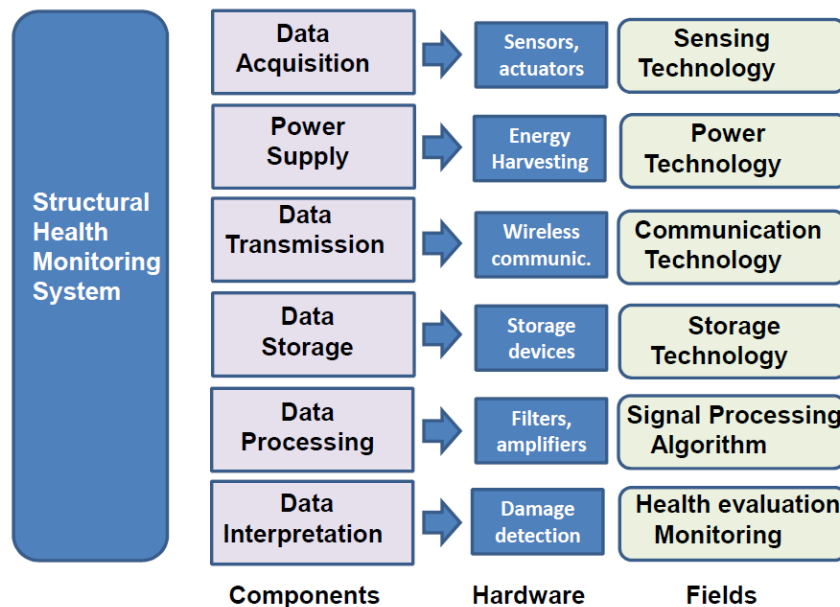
Structural Health Monitoring System

| Components | Hardware | Fields |
|---|---|---|
| Data Acquisition | Sensors, actuators | Sensing Technology |
| Power Supply | Energy Harvesting | Power Technology |
| Data Transmission | Wireless communic. | Communication Technology |
| Data Storage | Storage devices | Storage Technology |
| Data Processing | Filters, amplifiers | Signal Processing Algorithm |
| Data Interpretation | Damage detection | Health evaluation Monitoring |